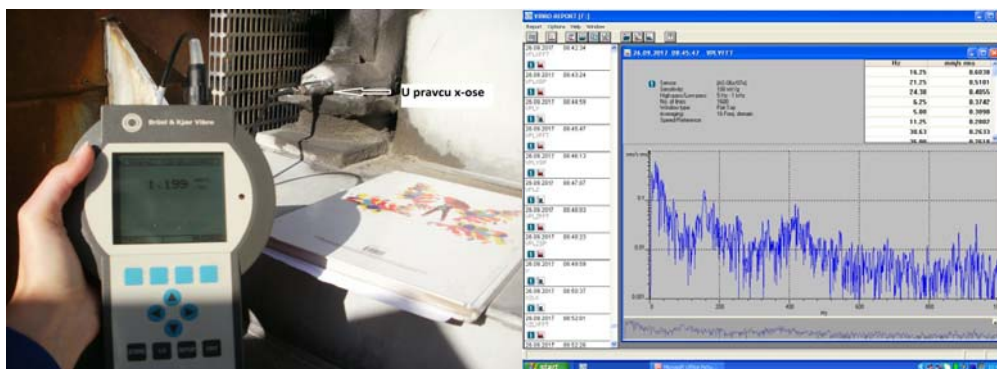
Brüel & Kjær Vibro

1.199

U pravcu x-ose

VIBRO REPORT

Report Options Help Window

26.09.2017 08:42:34

26.09.2017 08:43:24

26.09.2017 08:44:59

26.09.2017 08:45:47

26.09.2017 08:46:13

26.09.2017 08:47:07

26.09.2017 08:48:03

26.09.2017 08:48:23

26.09.2017 08:48:59

26.09.2017 08:50:37

26.09.2017 08:52:01

26.09.2017 08:52:26

26.09.2017 08:45:47

Sensor
Sensitivity
High-pass/Low-pass
No. of lines
Window type
Averaging
Speed/Reference

100 mV/g
5 Hz - 1 kHz
1600
Flat Top
16 Freq. domain

| Hz | mm/s rms |
|---|---|
| 16.25 | 0.6038 |
| 21.25 | 0.5101 |
| 24.38 | 0.4055 |
| 6.25 | 0.3742 |
| 5.00 | 0.3098 |
| 11.25 | 0.2982 |
| 38.63 | 0.2633 |

mm/s rms

0.1

0.01

0

200

400

Hz

600

800

start